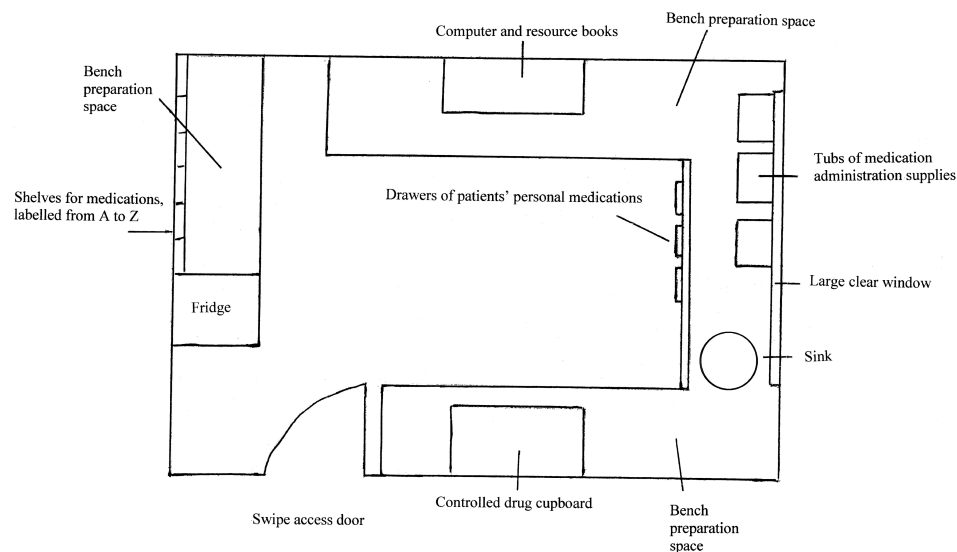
Computer and resource books

Bench preparation space

Bench preparation space

Tubs of medication administration supplies

Shelves for medications, labelled from A to Z

Drawers of patients' personal medications

Large clear window

Fridge

Sink

Controlled drug cupboard

Swipe access door

Bench preparation space